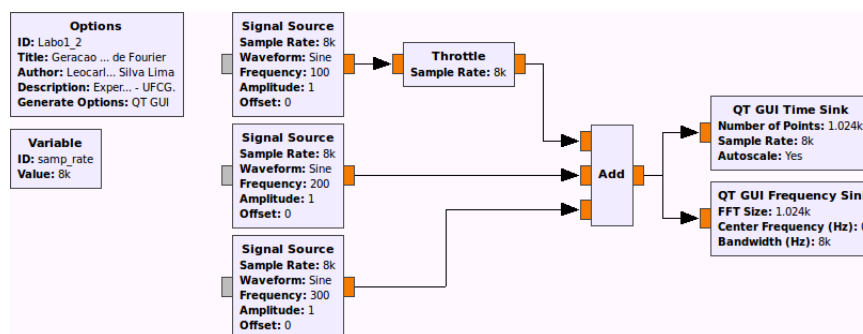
Options
ID: Labo1_2
Title: Geracao ... de Fourier
Author: Leocarl... Silva Lima
Description: Exper... - UFCG.
Generate Options: QT GUI

Variable
ID: samp_rate
Value: 8k

Signal Source
Sample Rate: 8k
Waveform: Sine
Frequency: 100
Amplitude: 1
Offset: 0

Throttle
Sample Rate: 8k

Signal Source
Sample Rate: 8k
Waveform: Sine
Frequency: 200
Amplitude: 1
Offset: 0

Signal Source
Sample Rate: 8k
Waveform: Sine
Frequency: 300
Amplitude: 1
Offset: 0

Add

QT GUI Time Sink
Number of Points: 1.024k
Sample Rate: 8k
Autoscale: Yes

QT GUI Frequency Sin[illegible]
FFT Size: 1.024k
Center Frequency (Hz): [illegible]
Bandwidth (Hz): 8k